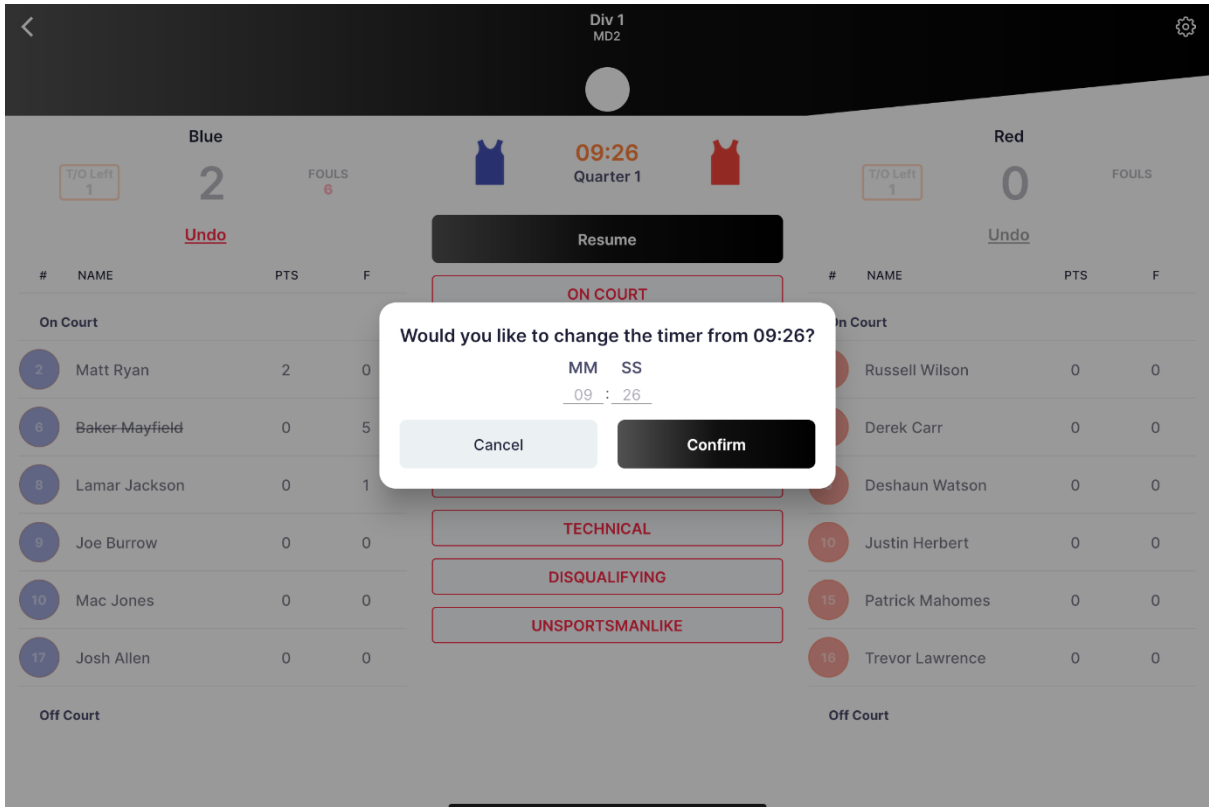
Div 1
MD2

Blue
T/O Left 1
2
FOULS 6
Undo

09:26
Quarter 1

Resume
ON COURT

Red
T/O Left 1
0
FOULS
Undo

| # | NAME | PTS | F |
|---|---|---|---|
| On Court | | | |
| 2 | Matt Ryan | 2 | 0 |
| 6 | Baker Mayfield | 0 | 5 |
| 8 | Lamar Jackson | 0 | 1 |
| 9 | Joe Burrow | 0 | 0 |
| 10 | Mac Jones | 0 | 0 |
| 17 | Josh Allen | 0 | 0 |
| Off Court | | | |

Would you like to change the timer from 09:26?
MM SS
09 : 26
Cancel
Confirm

TECHNICAL
DISQUALIFYING
UNSPORTSMANLIKE

| # | NAME | PTS | F |
|---|---|---|---|
| On Court | | | |
| | Russell Wilson | 0 | 0 |
| | Derek Carr | 0 | 0 |
| | Deshaun Watson | 0 | 0 |
| 10 | Justin Herbert | 0 | 0 |
| 15 | Patrick Mahomes | 0 | 0 |
| 16 | Trevor Lawrence | 0 | 0 |
| Off Court | | | |